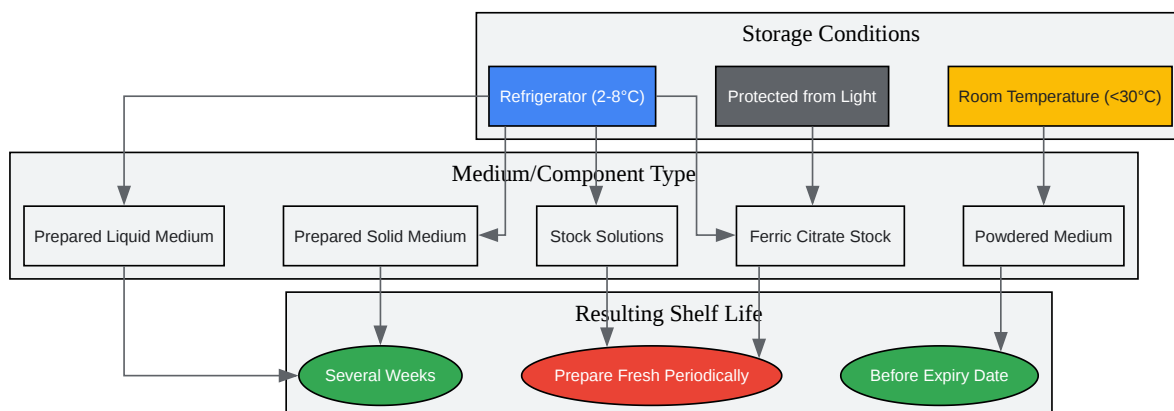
Storage Conditions

Refrigerator (2-8°C)

Protected from Light

Room Temperature (<30°C)

Medium/Component Type

Prepared Liquid Medium

Prepared Solid Medium

Stock Solutions

Ferric Citrate Stock

Powdered Medium

Resulting Shelf Life

Several Weeks

Prepare Fresh Periodically

Before Expiry Date